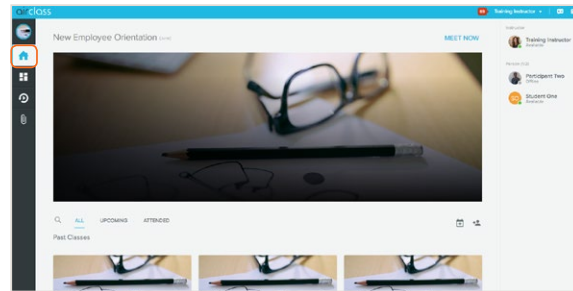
airclass

Training Instructor

New Employee Orientation

MEET NOW

Instructor

Training Instructor
Available

Participants

Participant Two
Offline

Student One
Available

ALL UPCOMING ATTENDED

Past Classes